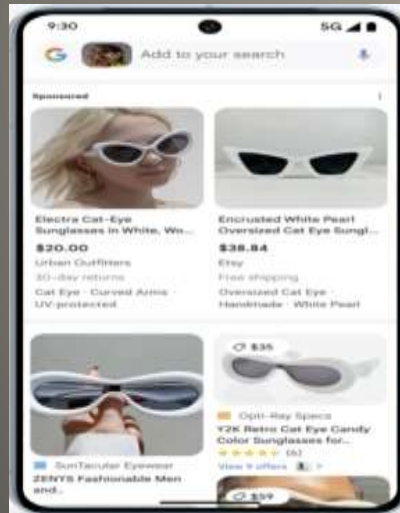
9:30

5G

Add to your search

Sponsored

Electra Cat-Eye Sunglasses in White, Wo...

$20.00

Urban Outfitters

30-day returns

Cat Eye · Curved Arms · UV-protected

Encrusted White Pearl Oversized Cat Eye Sungl...

$38.84

Etsy

Free shipping

Oversized Cat Eye · Handmade · White Pearl

$35

Opti-Ray Specs

Y2K Retro Cat Eye Candy Color Sunglasses for...

★★★★★ (6)

View 9 offers

SunTacular Eyewear

ZENYS Fashionable Men and...

$59